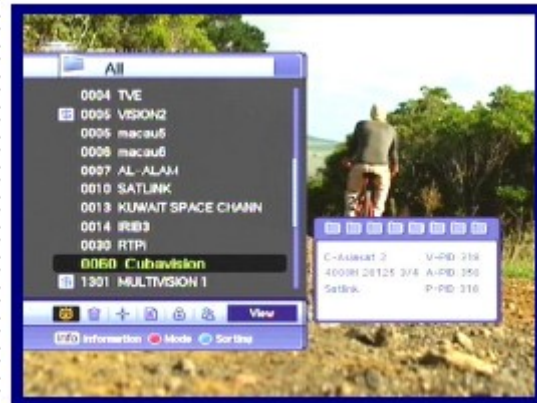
All

0004 TVE
0005 VISION2
0005 macau5
0006 macau6
0007 AL-ALAM
0010 SATLINK
0013 KUWAIT SPACE CHANN
0014 IRIB3
0030 RTPi
0060 Cubavision
1301 MULTIVISION 1

View

Info Information Mode Sorting

C-Asiasat 2 V-PID 310
4000H 28125 3/4 A-PID 350
Satlink P-PID 310